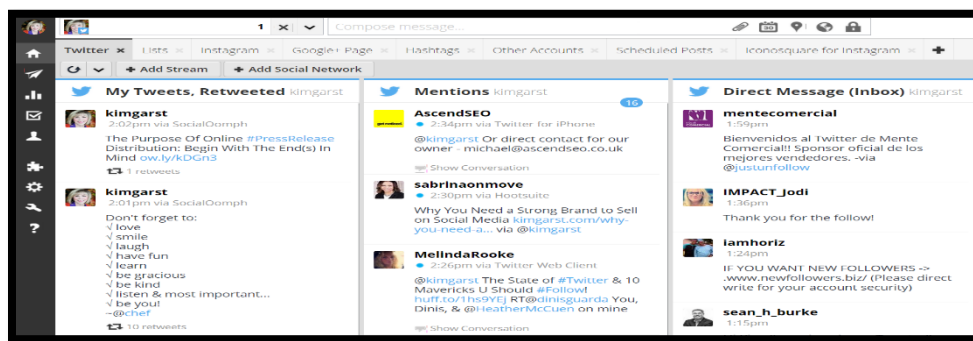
1 Compose message...

Twitter × Lists × Instagram × Google+ Page × Hashtags × Other Accounts × Scheduled Posts × Iconosquare for Instagram ×

+ Add Stream + Add Social Network

My Tweets, Retweeted kimgarst

kimgarst
2:02pm via SocialOomph
The Purpose Of Online #PressRelease Distribution: Begin With The End(s) In Mind ow.ly/kDGn3
1 retweets

kimgarst
2:01pm via SocialOomph
Don't forget to:
√ love
√ smile
√ laugh
√ have fun
√ learn
√ be gracious
√ be kind
√ listen & most important...
√ be you!
~@chef
10 retweets

Mentions kimgarst
16

AscendSEO
2:34pm via Twitter for iPhone
@kimgarst Or direct contact for our owner - michael@ascendseo.co.uk
Show Conversation

sabrinaonmove
2:30pm via Hootsuite
Why You Need a Strong Brand to Sell on Social Media kimgarst.com/why-you-need-a... via @kimgarst

MelindaRooke
2:26pm via Twitter Web Client
@kimgarst The State of #Twitter & 10 Mavericks U Should #Follow! huff.to/1hs9YEj RT@dinisguarda You, Dinis, & @HeatherMcCuen on mine
Show Conversation

Direct Message (Inbox) kimgarst

mentecomercial
1:59pm
Bienvenidos al Twitter de Mente Comercial!! Sponsor oficial de los mejores vendedores. -via @justunfollow

IMPACT_Jodi
1:36pm
Thank you for the follow!

iamhoriz
1:24pm
IF YOU WANT NEW FOLLOWERS -> .www.newfollowers.biz/ (Please direct write for your account security)

sean_h_burke
1:15pm